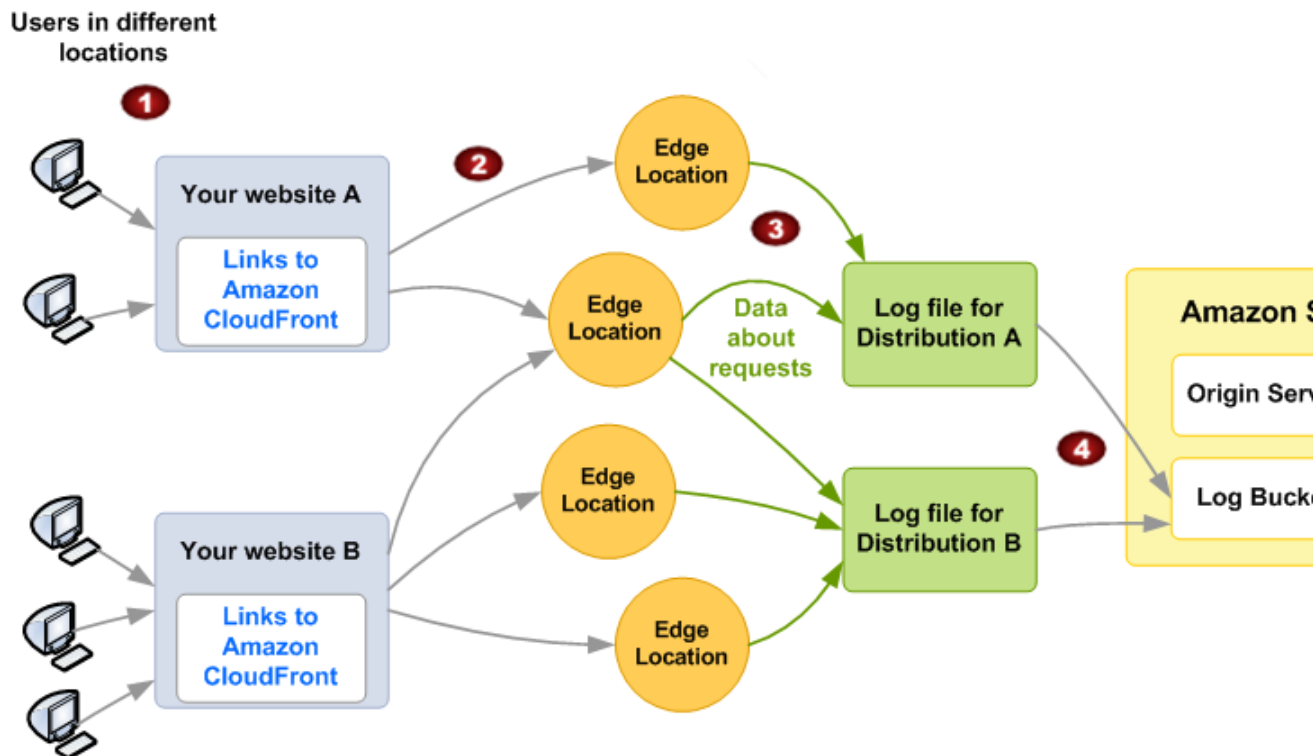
Users in different locations

1

Your website A

Links to Amazon CloudFront

2

Edge Location

Edge Location

3

Data about requests

Log file for Distribution A

Amazon S

Origin Serv

4

Log Bucke

Your website B

Links to Amazon CloudFront

Edge Location

Edge Location

Log file for Distribution B